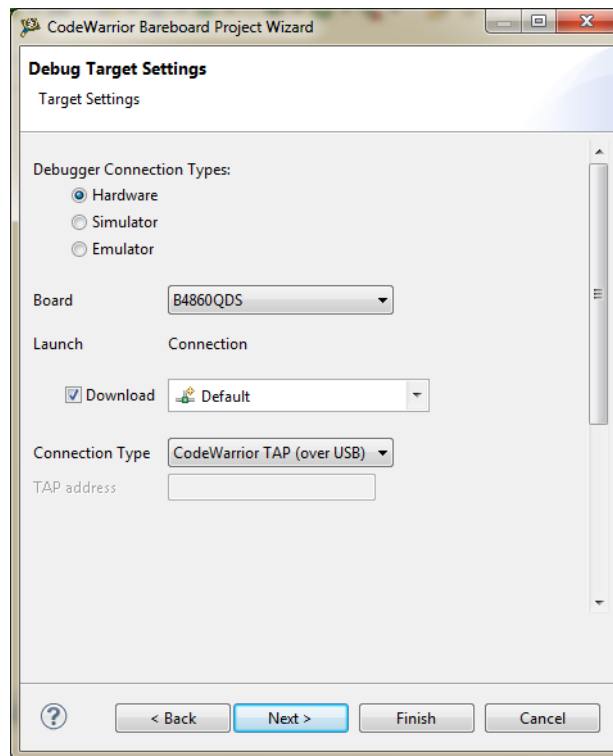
CodeWarrior Bareboard Project Wizard

Debug Target Settings

Target Settings

Debugger Connection Types:

Hardware

Simulator

Emulator

Board B4860QDS

Launch Connection

Download Default

Connection Type CodeWarrior TAP (over USB)

TAP address

?

< Back

Next >

Finish

Cancel